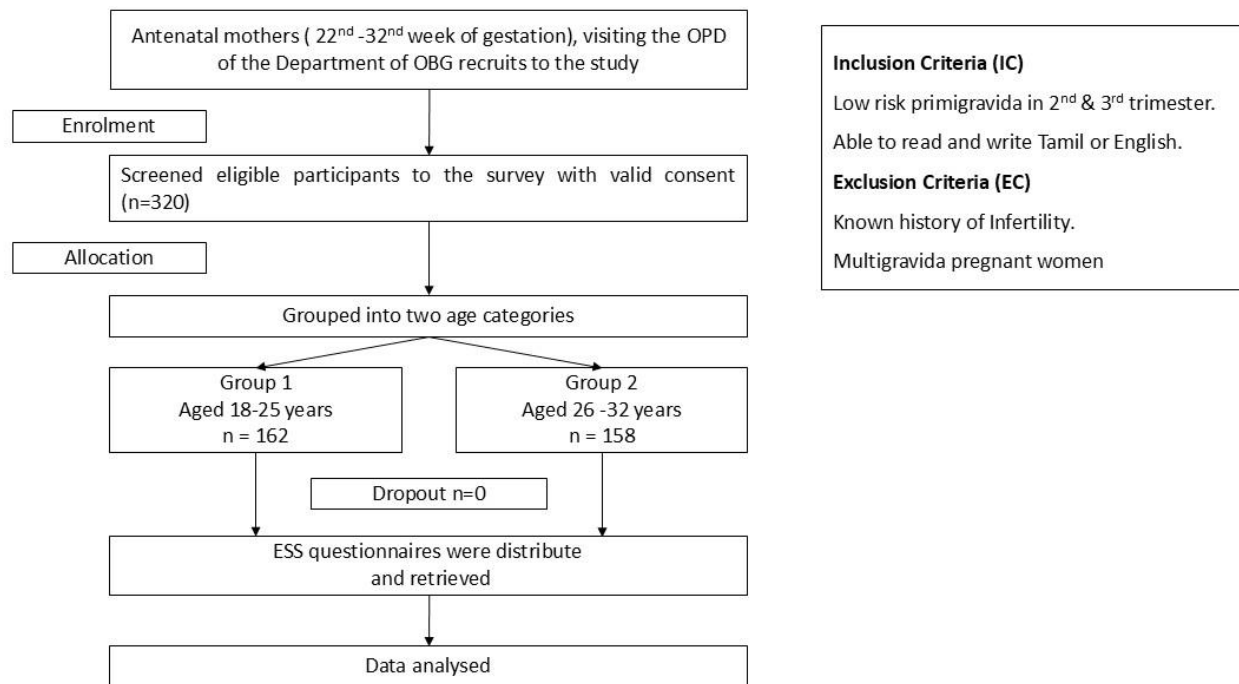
Antenatal mothers ( 22$^{nd}$ -32$^{nd}$ week of gestation), visiting the OPD of the Department of OBG recruits to the study

Enrolment

Screened eligible participants to the survey with valid consent (n=320)

Allocation

Grouped into two age categories

Group 1
Aged 18-25 years
n = 162

Group 2
Aged 26 -32 years
n = 158

Dropout n=0

ESS questionnaires were distribute and retrieved

Data analysed

**Inclusion Criteria (IC)**

Low risk primigravida in 2$^{nd}$ & 3$^{rd}$ trimester.

Able to read and write Tamil or English.

**Exclusion Criteria (EC)**

Known history of Infertility.

Multigravida pregnant women